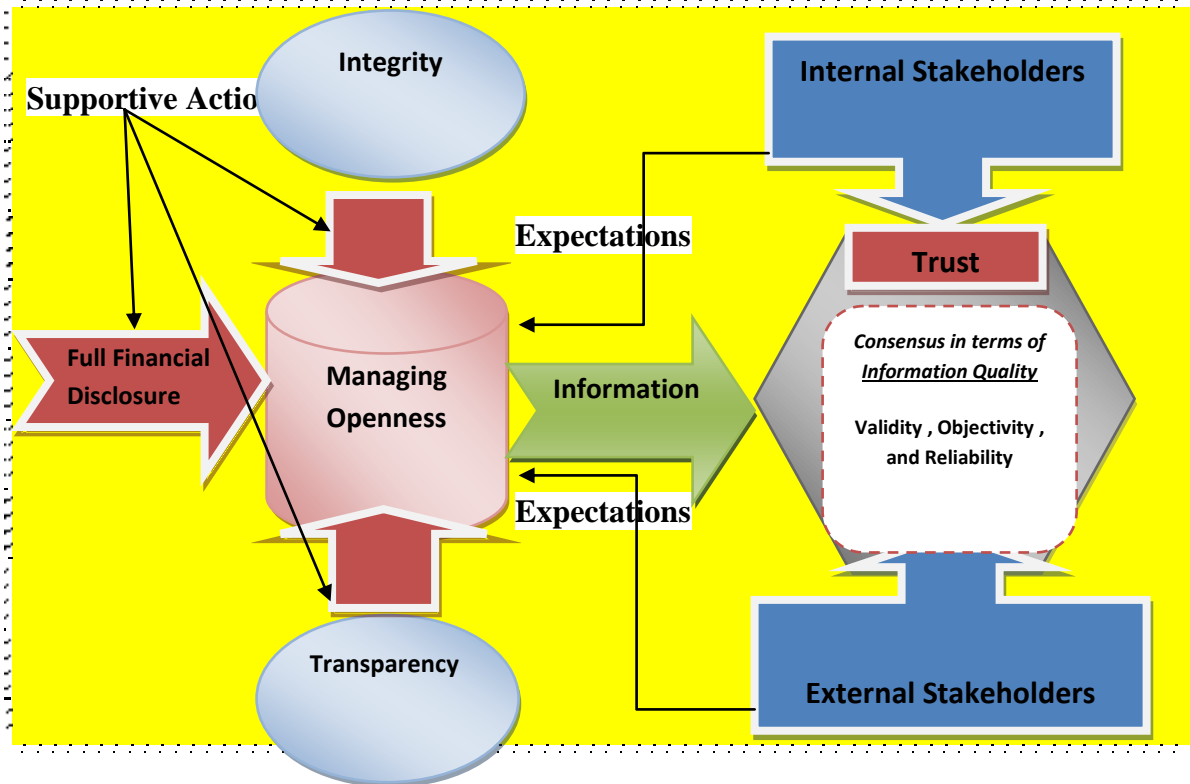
Supportive Actio

Integrity

Internal Stakeholders

Expectations

Trust

Full Financial Disclosure

Managing Openness

Information

*Consensus in terms of* ***Information Quality***

Validity , Objectivity , and Reliability

Expectations

Transparency

External Stakeholders